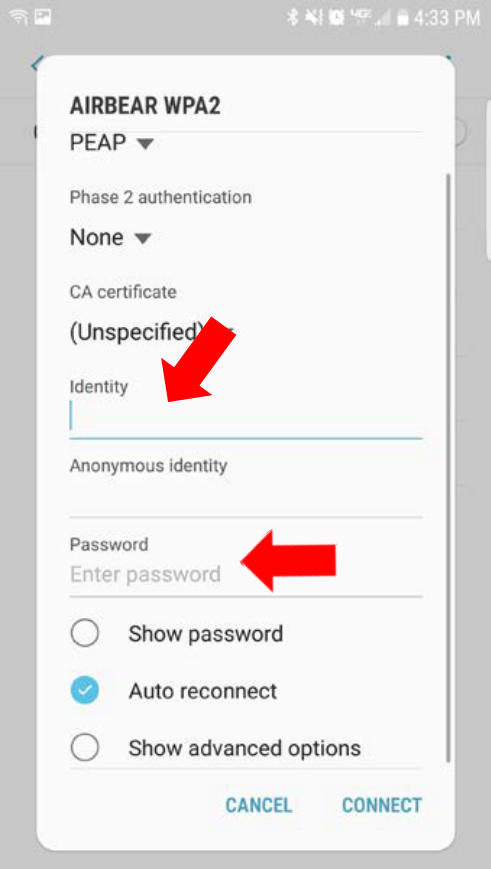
4:33 PM

AIRBEAR WPA2

PEAP

Phase 2 authentication

None

CA certificate

(Unspecified)

Identity

Anonymous identity

Password

Enter password

Show password

Auto reconnect

Show advanced options

CANCEL CONNECT